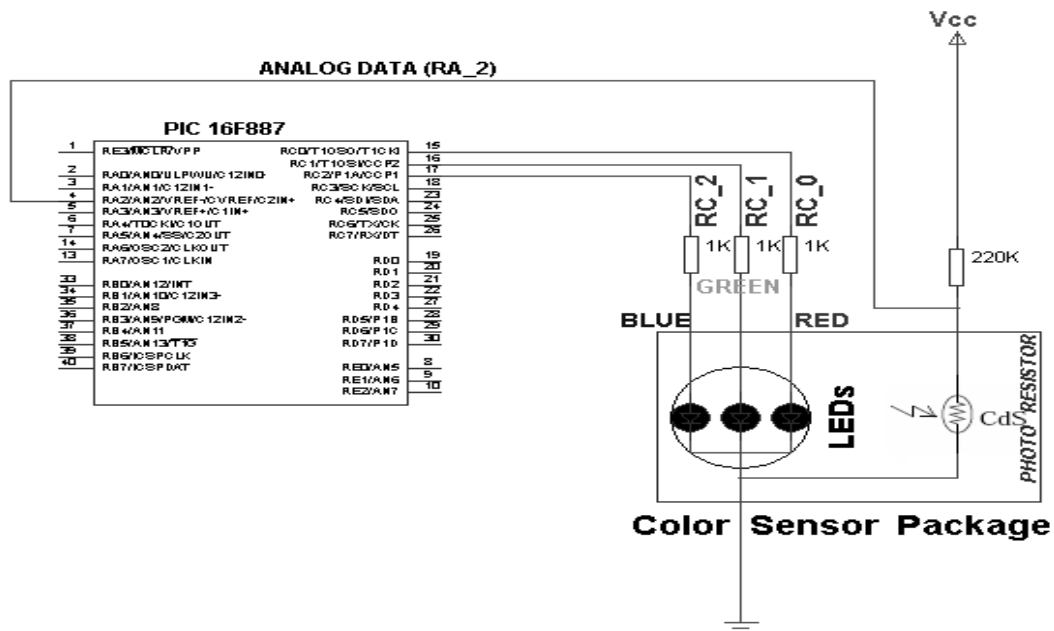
Vcc

ANALOG DATA (RA_2)

PIC 16F887

1 RE3/MCLR/VPP
2 RA0/AN0/ULPWU/C12IN0-
3 RA1/AN1/C12IN1-
4 RA2/AN2/VREF-/CVREF/C2IN+
5 RA3/AN3/VREF+/C1IN+
6 RA4/T0CKI/C1OUT
7 RA5/AN4/SS/C2OUT
14 RA6/OSC2/CLKOUT
13 RA7/OSC1/CLKIN
33 RB0/AN12/INT
34 RB1/AN10/C12IN3-
35 RB2/AN8
36 RB3/AN9/PGM/C12IN2-
37 RB4/AN11
38 RB5/AN13/T1G
39 RB6/ICSPCLK
40 RB7/ICSPDAT

15 RC0/T1OSO/T1CKI
16 RC1/T1OSI/CCP2
17 RC2/P1A/CCP1
18 RC3/SCK/SCL
23 RC4/SDI/SDA
24 RC5/SDO
25 RC6/TX/CK
26 RC7/RX/DT
19 RD0
20 RD1
21 RD2
22 RD3
27 RD4
28 RD5/P1B
29 RD6/P1C
30 RD7/P1D
8 RE0/AN5
9 RE1/AN6
10 RE2/AN7

RC_2 RC_1 RC_0

1K 1K 1K

220K

GREEN

BLUE RED

LEDs

CdS

PHOTO RESISTOR

Color Sensor Package